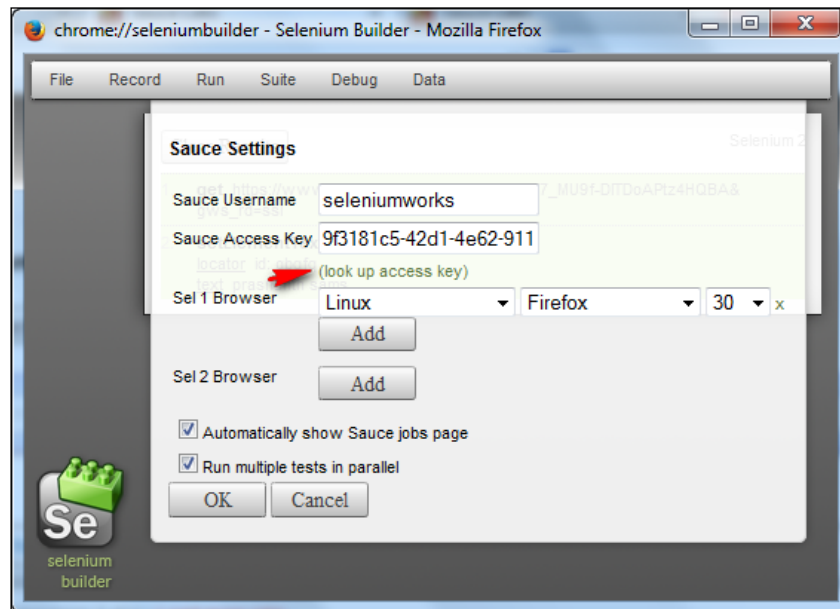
chrome://seleniumbuilder - Selenium Builder - Mozilla Firefox

File Record Run Suite Debug Data

Sauce Settings

Selenium 2

Sauce Username seleniumworks

Sauce Access Key 9f3181c5-42d1-4e62-911

(look up access key)

Sel 1 Browser Linux Firefox 30 x

Add

Sel 2 Browser Add

Automatically show Sauce jobs page

Run multiple tests in parallel

OK Cancel

Se

selenium builder